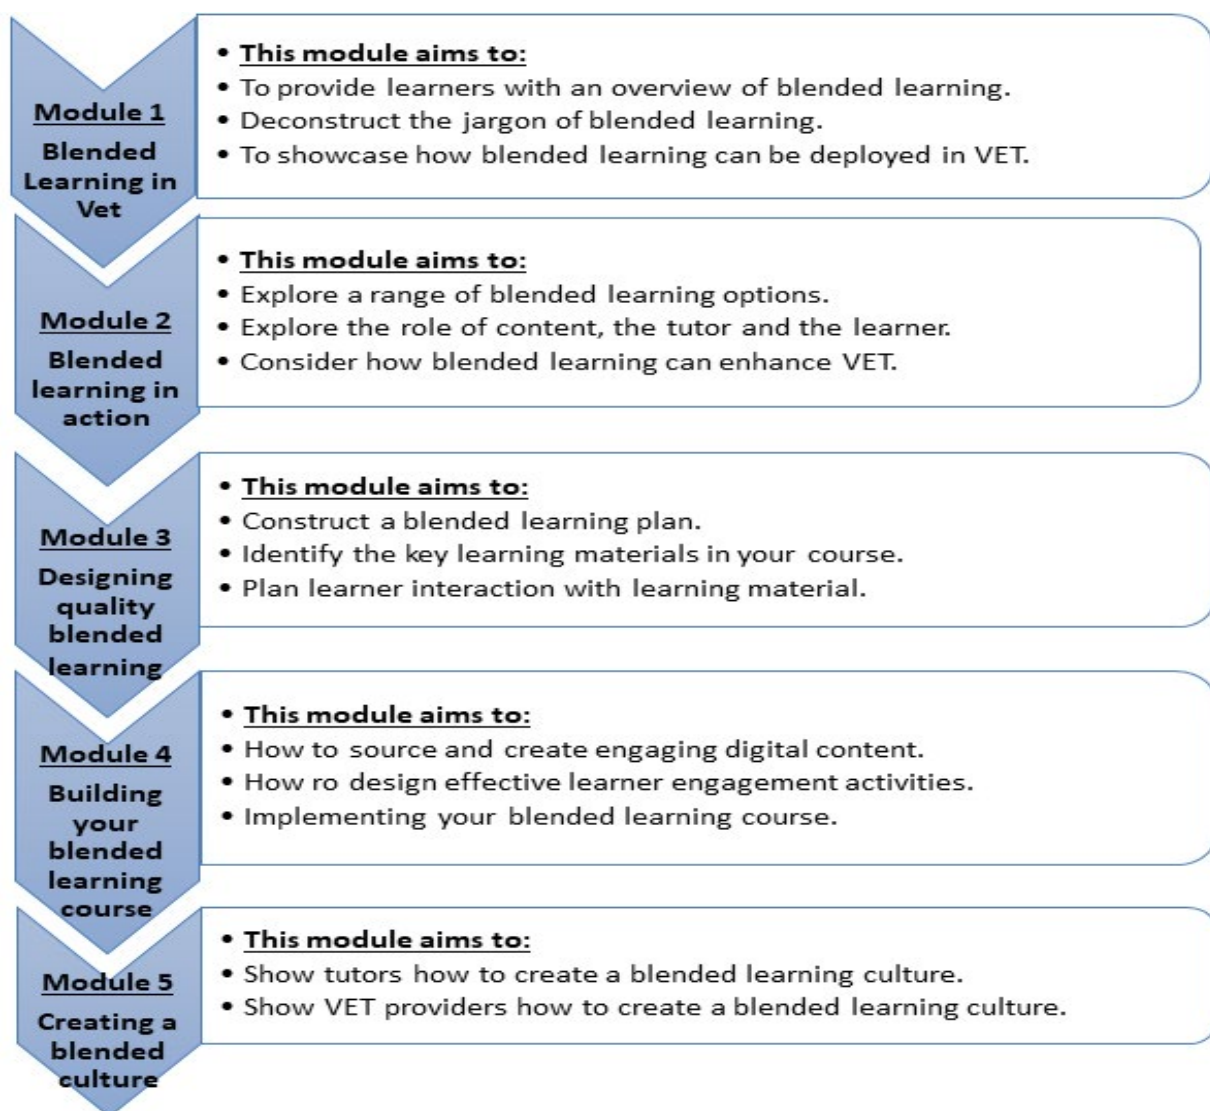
Module 1
Blended Learning in Vet

- This module aims to:
- To provide learners with an overview of blended learning.
- Deconstruct the jargon of blended learning.
- To showcase how blended learning can be deployed in VET.

Module 2
Blended learning in action

- This module aims to:
- Explore a range of blended learning options.
- Explore the role of content, the tutor and the learner.
- Consider how blended learning can enhance VET.

Module 3
Designing quality blended learning

- This module aims to:
- Construct a blended learning plan.
- Identify the key learning materials in your course.
- Plan learner interaction with learning material.

Module 4
Building your blended learning course

- This module aims to:
- How to source and create engaging digital content.
- How ro design effective learner engagement activities.
- Implementing your blended learning course.

Module 5
Creating a blended culture

- This module aims to:
- Show tutors how to create a blended learning culture.
- Show VET providers how to create a blended learning culture.